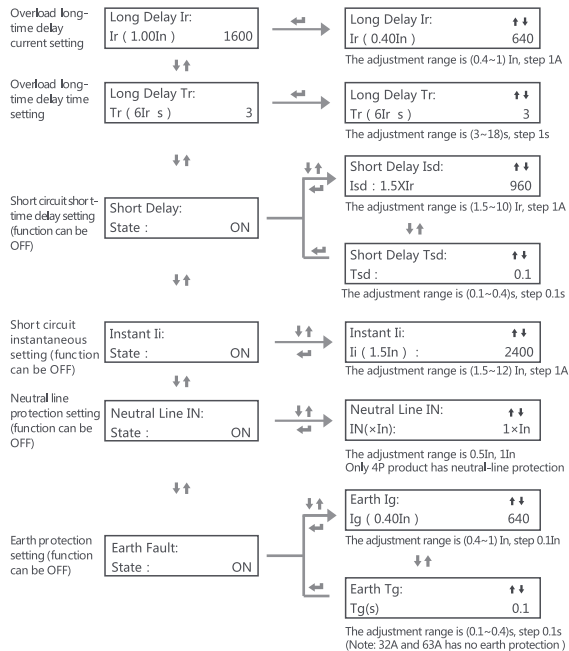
Overload long-time delay current setting

Long Delay Ir:
Ir ( 1.00In ) 1600

Long Delay Ir:
Ir ( 0.40In ) 640

The adjustment range is (0.4~1) In, step 1A

Overload long-time delay time setting

Long Delay Tr:
Tr ( 6Ir s ) 3

Long Delay Tr:
Tr ( 6Ir s ) 3

The adjustment range is (3~18)s, step 1s

Short circuit short-time delay setting (function can be OFF)

Short Delay:
State : ON

Short Delay Isd:
Isd : 1.5XIr 960

The adjustment range is (1.5~10) Ir, step 1A

Short Delay Tsd:
Tsd : 0.1

The adjustment range is (0.1~0.4)s, step 0.1s

Short circuit instantaneous setting (function can be OFF)

Instant Ii:
State : ON

Instant Ii:
Ii ( 1.5In ) : 2400

The adjustment range is (1.5~12) In, step 1A

Neutral line protection setting (function can be OFF)

Neutral Line IN:
State : ON

Neutral Line IN:
IN(×In): 1×In

The adjustment range is 0.5In, 1In
Only 4P product has neutral-line protection

Earth protection setting (function can be OFF)

Earth Fault:
State : ON

Earth Ig:
Ig ( 0.40In ) 640

The adjustment range is (0.4~1) In, step 0.1In

Earth Tg:
Tg(s) 0.1

The adjustment range is (0.1~0.4)s, step 0.1s
(Note: 32A and 63A has no earth protection )